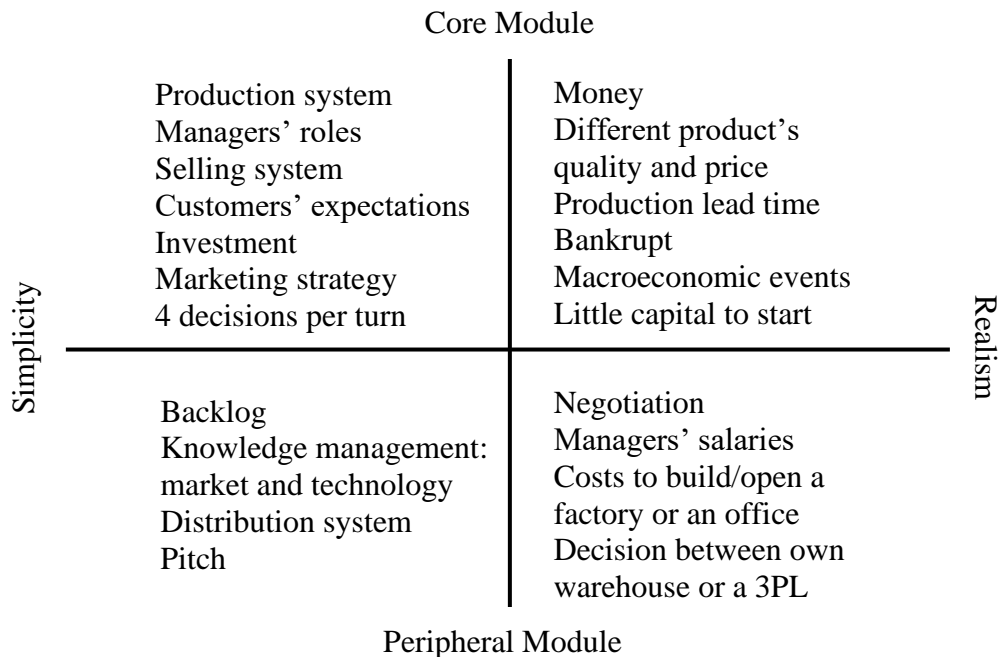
Core Module

Production system
Managers' roles
Selling system
Customers' expectations
Investment
Marketing strategy
4 decisions per turn

Money
Different product's quality and price
Production lead time
Bankrupt
Macroeconomic events
Little capital to start

Simplicity

Realism

Backlog
Knowledge management: market and technology
Distribution system
Pitch

Negotiation
Managers' salaries
Costs to build/open a factory or an office
Decision between own warehouse or a 3PL

Peripheral Module